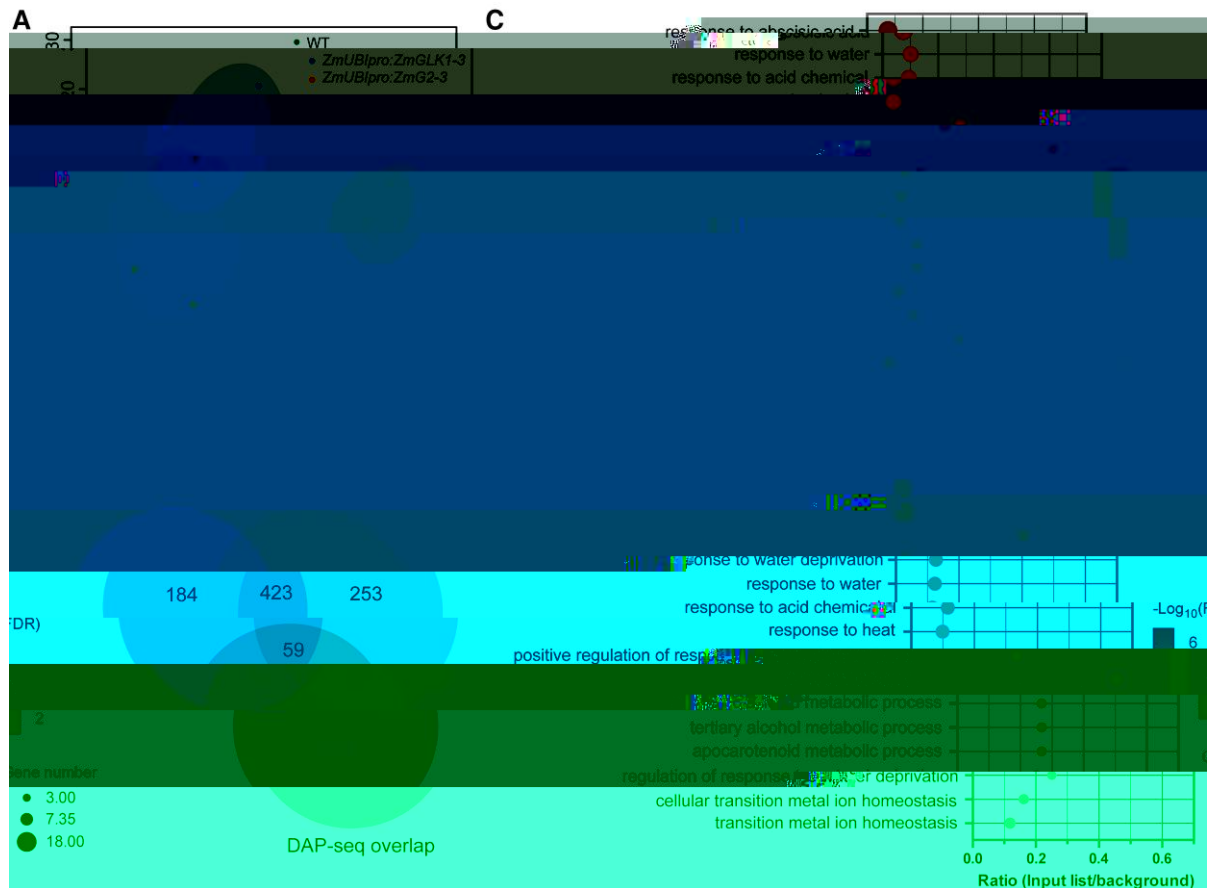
A

C

30

20

WT
ZmUBIpro:ZmGLK1-3
ZmUBIpro:ZmG2-3

response to abscisic acid
response to water
response to acid chemical

184
423
253
59

FDR)

response to water deprivation
response to water
response to acid chemical
response to heat
positive regulation of resp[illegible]

-Log$_{10}$(F
6

2

metabolic process
tertiary alcohol metabolic process
apocarotenoid metabolic process
regulation of response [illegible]er deprivation
cellular transition metal ion homeostasis
transition metal ion homeostasis

Gene number
3.00
7.35
18.00

DAP-seq overlap

0.0
0.2
0.4
0.6
Ratio (Input list/background)